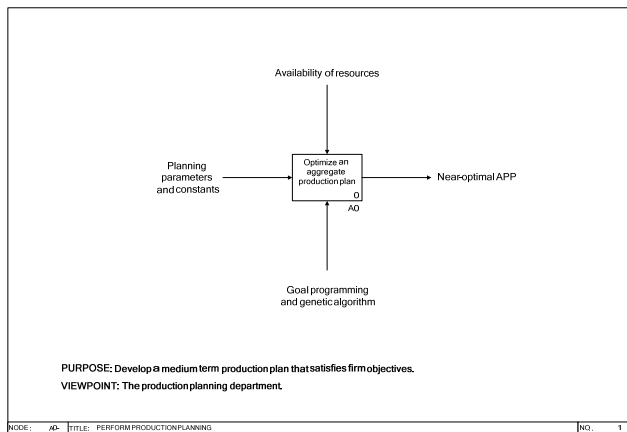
Availability of resources

Planning parameters and constants

Optimize an aggregate production plan

0

A0

Near-optimal APP

Goal programming and genetic algorithm

PURPOSE: Develop a medium term production plan that satisfies firm objectives.

VIEWPOINT: The production planning department.

NODE: A0- TITLE: PERFORM PRODUCTION PLANNING NO. 1